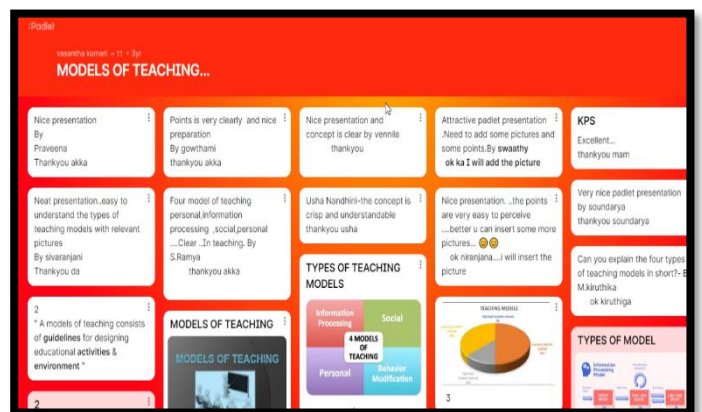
Padlet

vasantha kumari • 11 • 3yr

MODELS OF TEACHING...

Nice presentation
By
Praveena
Thankyou akka

Neat presentation..easy to understand the types of teaching models with relevant pictures
By sivaranjani
Thankyou da

2
" A models of teaching consists of guidelines for designing educational activities & environment "

2

Points is very clearly and nice preparation
By gowthami
thankyou akka

Four model of teaching personal,information processing ,social,personal ....Clear ..In teaching. By S.Ramya
thankyou akka

MODELS OF TEACHING

MODELS OF TEACHING

Nice presentation and concept is clear by vennila
thankyou

Usha Nandhini-the concept is crisp and understandable
thankyou usha

TYPES OF TEACHING MODELS

Information Processing
Social
4 MODELS OF TEACHING
Personal
Behavior Modification

Attractive padlet presentation .Need to add some pictures and some points.By swaathy
ok ka I will add the picture

Nice presentation. ..the points are very easy to perceive ....better u can insert some more pictures...
ok niranjana....i will insert the picture

TEACHING MODELS

3

KPS
Excellent...
thankyou mam

Very nice padlet presentation by soundarya
thankyou soundarya

Can you explain the four types of teaching models in short?- By M.kiruthika
ok kiruthiga

TYPES OF MODEL